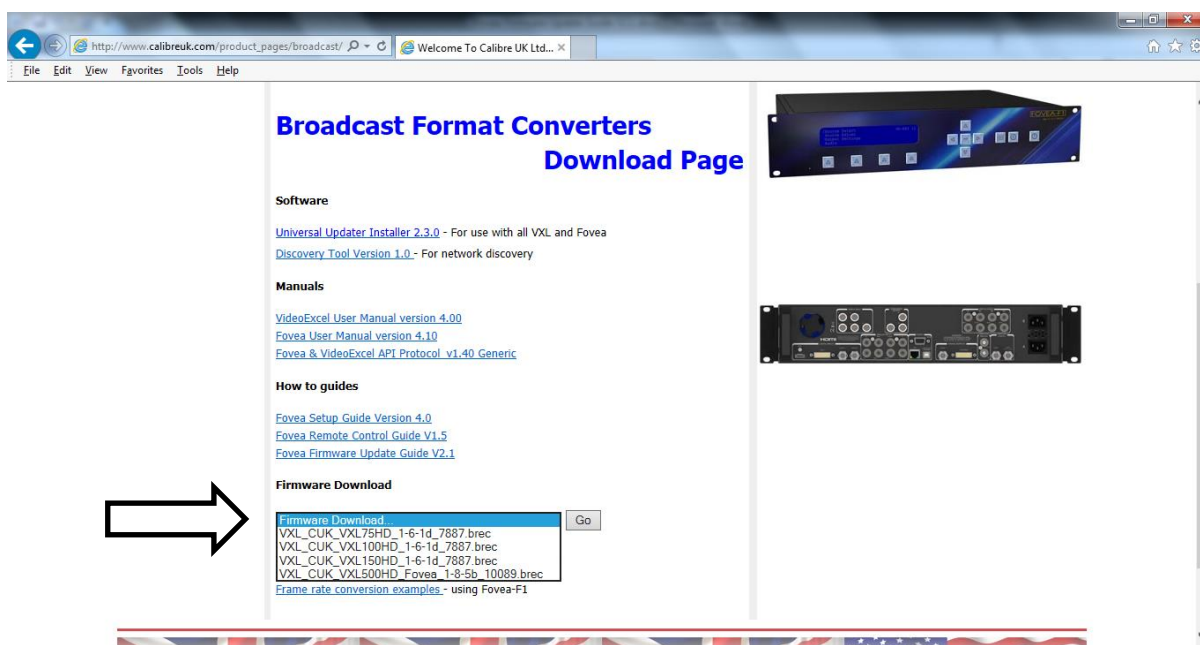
http://www.calibreuk.com/product_pages/broadcast/

Welcome To Calibre UK Ltd...

File Edit View Favorites Tools Help

Broadcast Format Converters
Download Page

Software

Universal Updater Installer 2.3.0 - For use with all VXL and Fovea

Discovery Tool Version 1.0 - For network discovery

Manuals

VideoExcel User Manual version 4.00
Fovea User Manual version 4.10
Fovea & VideoExcel API Protocol v1.40 Generic

How to guides

Fovea Setup Guide Version 4.0
Fovea Remote Control Guide V1.5
Fovea Firmware Update Guide V2.1

Firmware Download

Firmware Download...
VXL_CUK_VXL75HD_1-6-1d_7887.brec
VXL_CUK_VXL100HD_1-6-1d_7887.brec
VXL_CUK_VXL150HD_1-6-1d_7887.brec
VXL_CUK_VXL500HD_Fovea_1-8-5b_10089.brec

Go

Frame rate conversion examples - using Fovea-F1